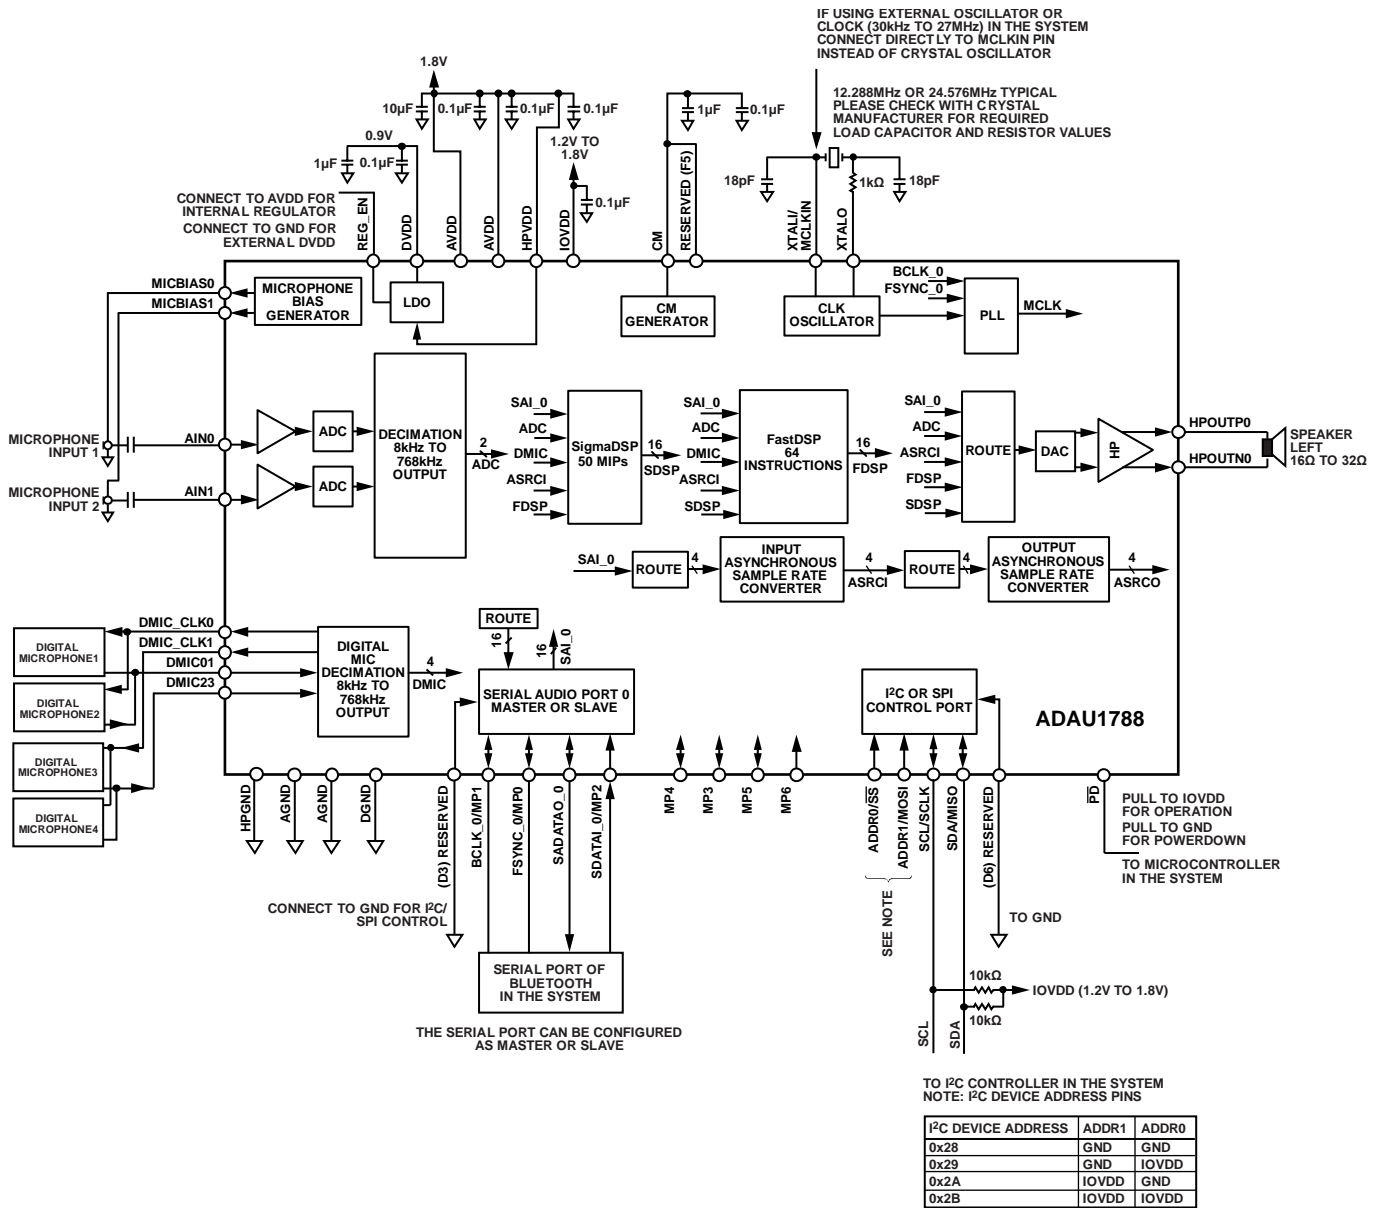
IF USING EXTERNAL OSCILLATOR OR CLOCK (30kHz TO 27MHz) IN THE SYSTEM CONNECT DIRECTLY TO MCLKIN PIN INSTEAD OF CRYSTAL OSCILLATOR

12.288MHz OR 24.576MHz TYPICAL PLEASE CHECK WITH CRYSTAL MANUFACTURER FOR REQUIRED LOAD CAPACITOR AND RESISTOR VALUES

1.8V
10µF 0.1µF 0.1µF 0.1µF
1µF 0.1µF
0.9V
1µF 0.1µF
1.2V TO 1.8V
0.1µF
18pF 1kΩ 18pF

CONNECT TO AVDD FOR INTERNAL REGULATOR
CONNECT TO GND FOR EXTERNAL DVDD

REG_EN DVDD AVDD AVDD HPVDD IOVDD CM RESERVED (F5) XTALI/MCLKIN XTALO

MICBIAS0
MICBIAS1
MICROPHONE BIAS GENERATOR
LDO
CM GENERATOR
CLK OSCILLATOR
BCLK_0
FSYNC_0
PLL
MCLK

MICROPHONE INPUT 1
MICROPHONE INPUT 2
AIN0
AIN1
ADC
ADC
DECIMATION 8kHz TO 768kHz OUTPUT
2
ADC
SAI_0 ADC DMIC ASRCI FDSP
SigmaDSP 50 MIPs
16
SDSP
SAI_0 ADC DMIC ASRCI SDSP
FastDSP 64 INSTRUCTIONS
16
FDSP
SAI_0 ADC ASRCI FDSP SDSP
ROUTE
DAC
HP
HPOUTP0
HPOUTN0
SPEAKER LEFT 16Ω TO 32Ω

SAI_0
ROUTE
4
INPUT ASYNCHRONOUS SAMPLE RATE CONVERTER
4
ASRCI
ROUTE
4
OUTPUT ASYNCHRONOUS SAMPLE RATE CONVERTER
4
ASRCO

DIGITAL MICROPHONE1
DIGITAL MICROPHONE2
DIGITAL MICROPHONE3
DIGITAL MICROPHONE4
DMIC_CLK0
DMIC_CLK1
DMIC01
DMIC23
DIGITAL MIC DECIMATION 8kHz TO 768kHz OUTPUT
4
DMIC
ROUTE
16
16
SAI_0
SERIAL AUDIO PORT 0 MASTER OR SLAVE
I²C OR SPI CONTROL PORT
ADAU1788

HPGND AGND AGND DGND (D3) RESERVED BCLK_0/MP1 FSYNC_0/MP0 SADATAO_0 SDATAI_0/MP2 MP4 MP3 MP5 MP6 ADDR0/$\overline{SS}$ ADDR1/MOSI SCL/SCLK SDA/MISO (D6) RESERVED $\overline{PD}$

PULL TO IOVDD FOR OPERATION
PULL TO GND FOR POWERDOWN
TO MICROCONTROLLER IN THE SYSTEM

CONNECT TO GND FOR I²C/SPI CONTROL
SERIAL PORT OF BLUETOOTH IN THE SYSTEM
THE SERIAL PORT CAN BE CONFIGURED AS MASTER OR SLAVE

SEE NOTE
TO GND
10kΩ
10kΩ
IOVDD (1.2V TO 1.8V)
SCL
SDA

TO I²C CONTROLLER IN THE SYSTEM
NOTE: I²C DEVICE ADDRESS PINS

| I²C DEVICE ADDRESS | ADDR1 | ADDR0 |
|---|---|---|
| 0x28 | GND | GND |
| 0x29 | GND | IOVDD |
| 0x2A | IOVDD | GND |
| 0x2B | IOVDD | IOVDD |